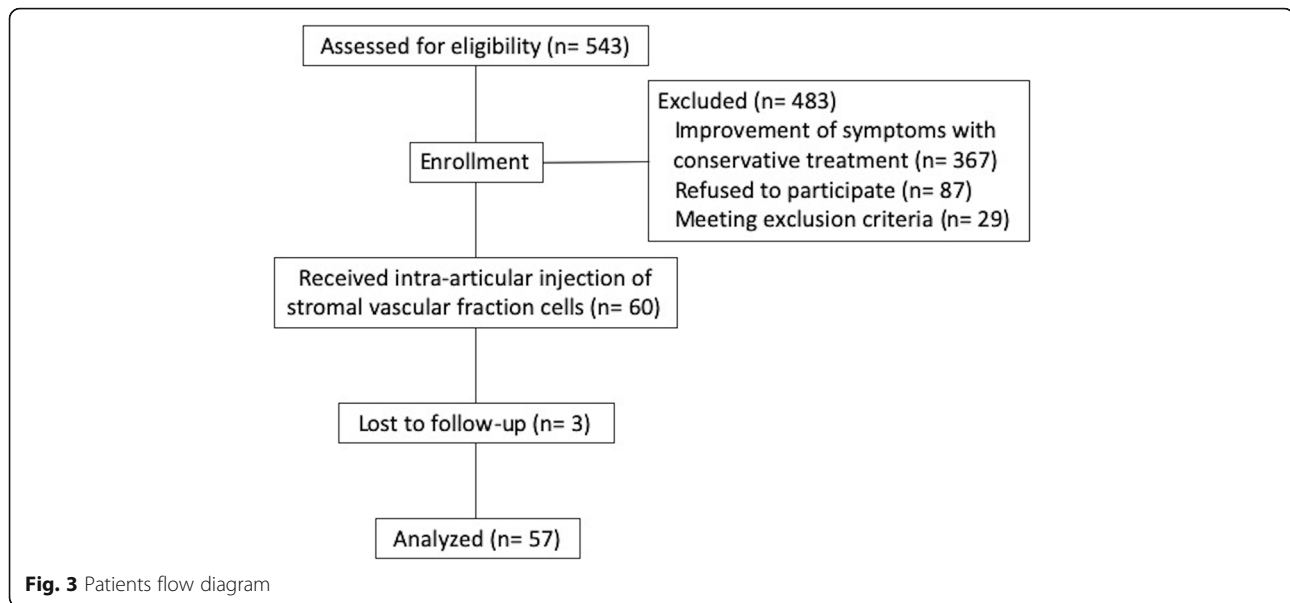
Assessed for eligibility (n= 543)

Excluded (n= 483)
Improvement of symptoms with conservative treatment (n= 367)
Refused to participate (n= 87)
Meeting exclusion criteria (n= 29)

Enrollment

Received intra-articular injection of stromal vascular fraction cells (n= 60)

Lost to follow-up (n= 3)

Analyzed (n= 57)

**Fig. 3** Patients flow diagram